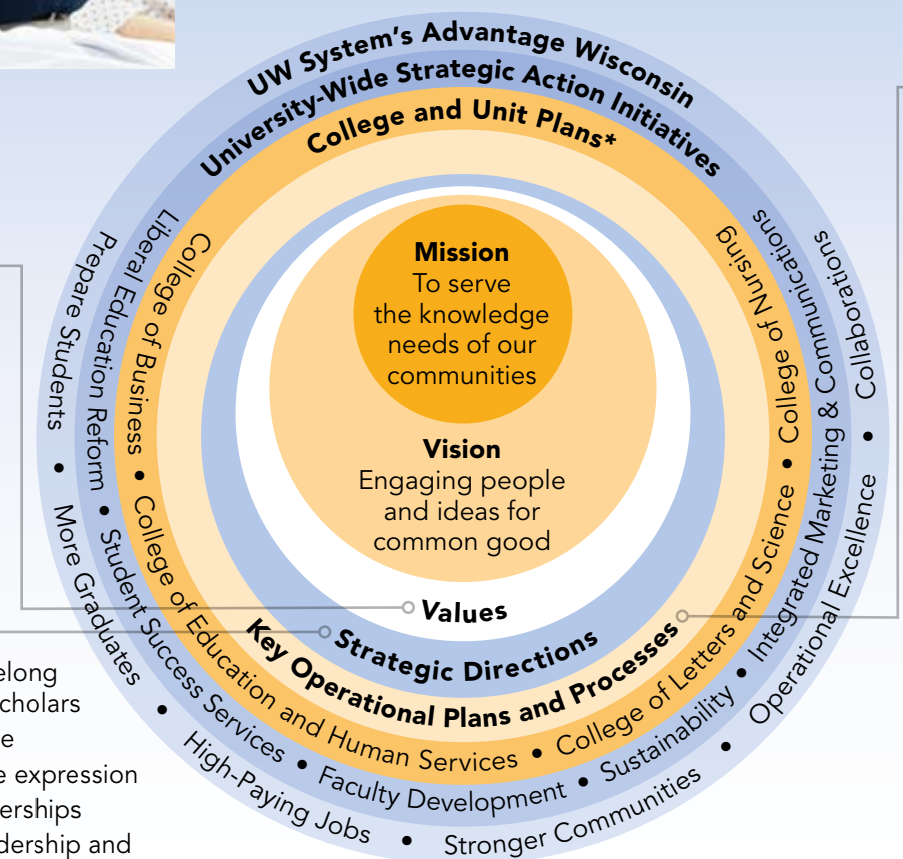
UW System's Advantage Wisconsin
University-Wide Strategic Action Initiatives
College and Unit Plans*

Mission
To serve the knowledge needs of our communities

Vision
Engaging people and ideas for common good

Values

Strategic Directions

Key Operational Plans and Processes

College of Business • College of Education and Human Services • College of Letters and Science • College of Nursing

Liberal Education Reform • Student Success Services • Faculty Development • Sustainability • Integrated Marketing & Communications

Prepare Students • More Graduates • High-Paying Jobs • Stronger Communities • Operational Excellence • Collaborations

elong
cholars
e
e expression
erships
dership and